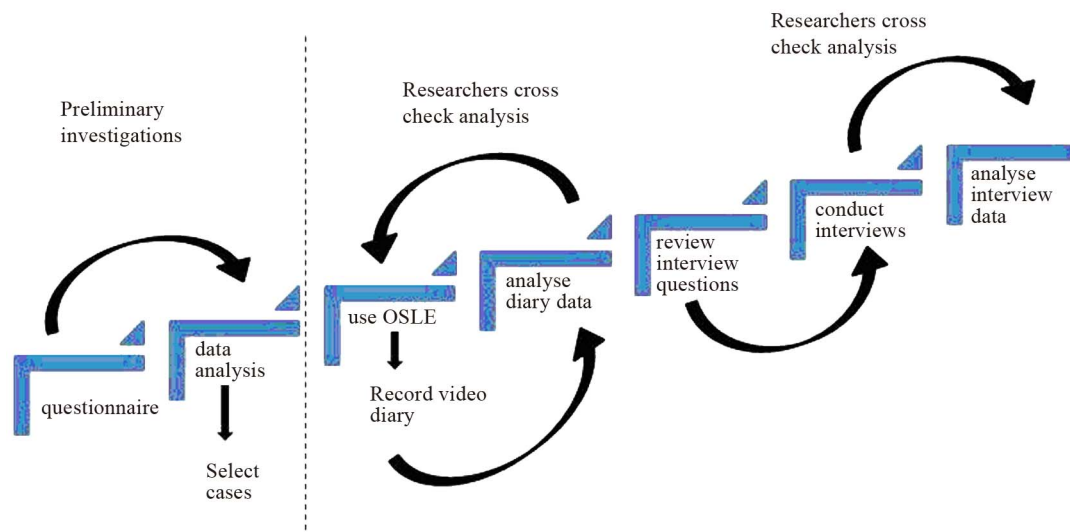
Preliminary investigations

questionnaire

data analysis

Select cases

Researchers cross check analysis

use OSLE

Record video diary

analyse diary data

review interview questions

Researchers cross check analysis

conduct interviews

analyse interview data